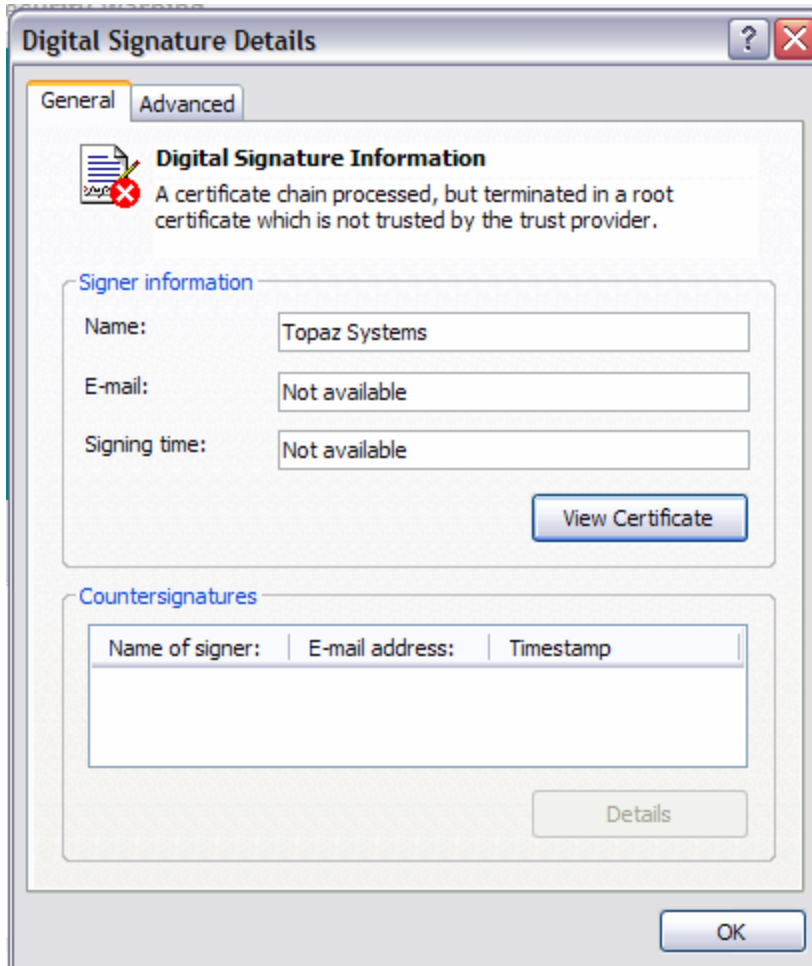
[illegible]

Digital Signature Details

?

General | Advanced

Digital Signature Information

A certificate chain processed, but terminated in a root certificate which is not trusted by the trust provider.

Signer information

Name: Topaz Systems

E-mail: Not available

Signing time: Not available

View Certificate

Countersignatures

| Name of signer: | E-mail address: | Timestamp |
|---|---|---|

Details

OK